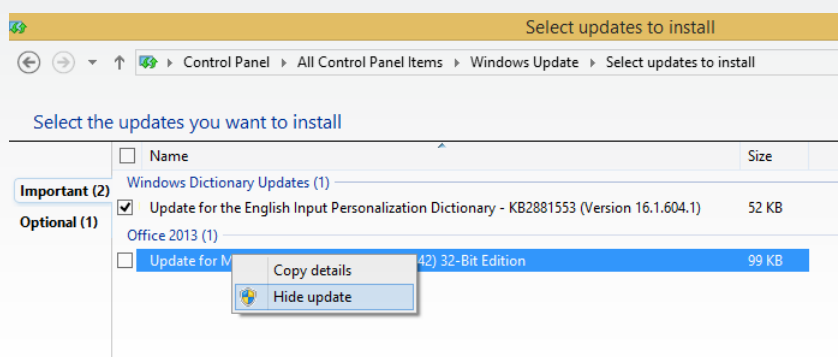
Select updates to install

Control Panel ▸ All Control Panel Items ▸ Windows Update ▸ Select updates to install

Select the updates you want to install

Important (2)
Optional (1)

| | Name | Size |
|---|---|---|
| | Windows Dictionary Updates (1) | |
| ✔ | Update for the English Input Personalization Dictionary - KB2881553 (Version 16.1.604.1) | 52 KB |
| | Office 2013 (1) | |
| | Update for M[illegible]42) 32-Bit Edition | 99 KB |

Copy details
Hide update